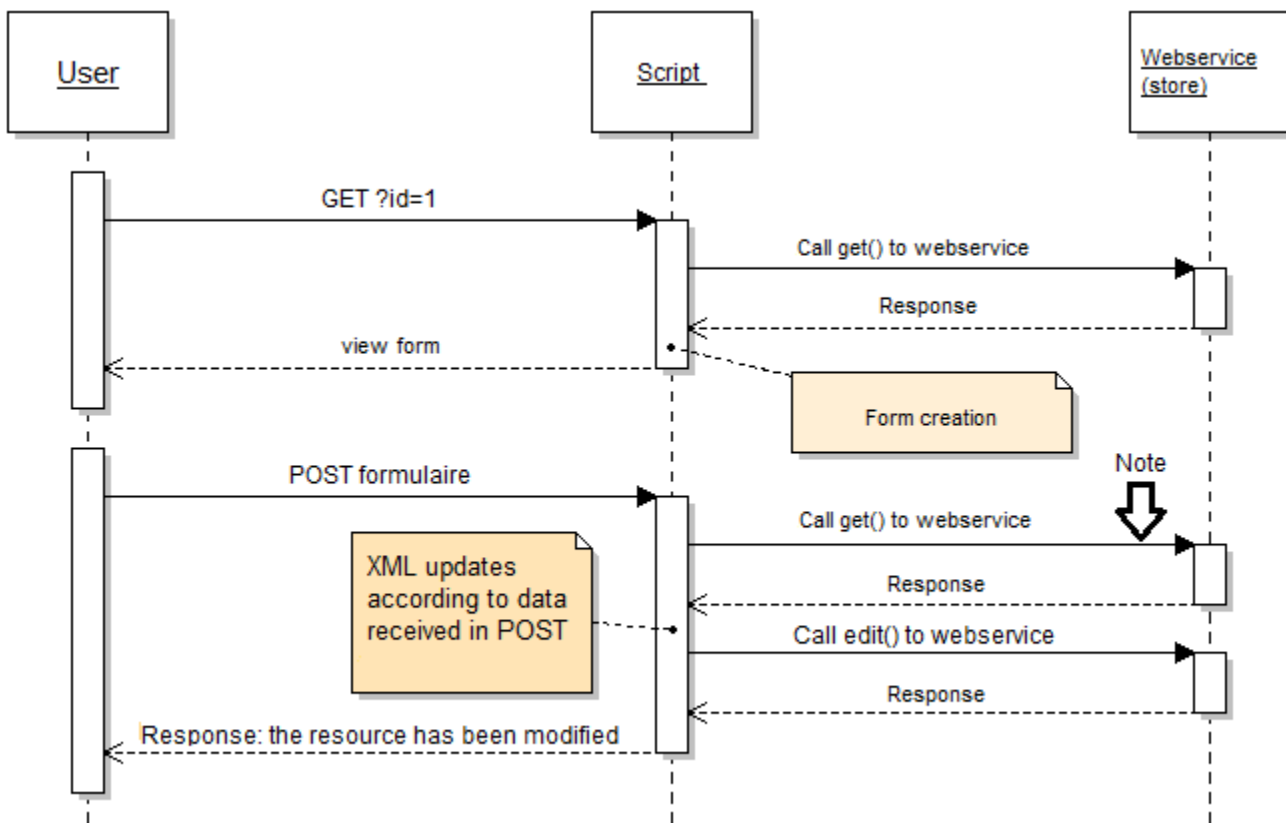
User

Script

Webservice (store)

GET ?id=1

Call get() to webservice

Response

view form

Form creation

POST formulaire

Note

Call get() to webservice

XML updates according to data received in POST

Response

Call edit() to webservice

Response

Response: the resource has been modified